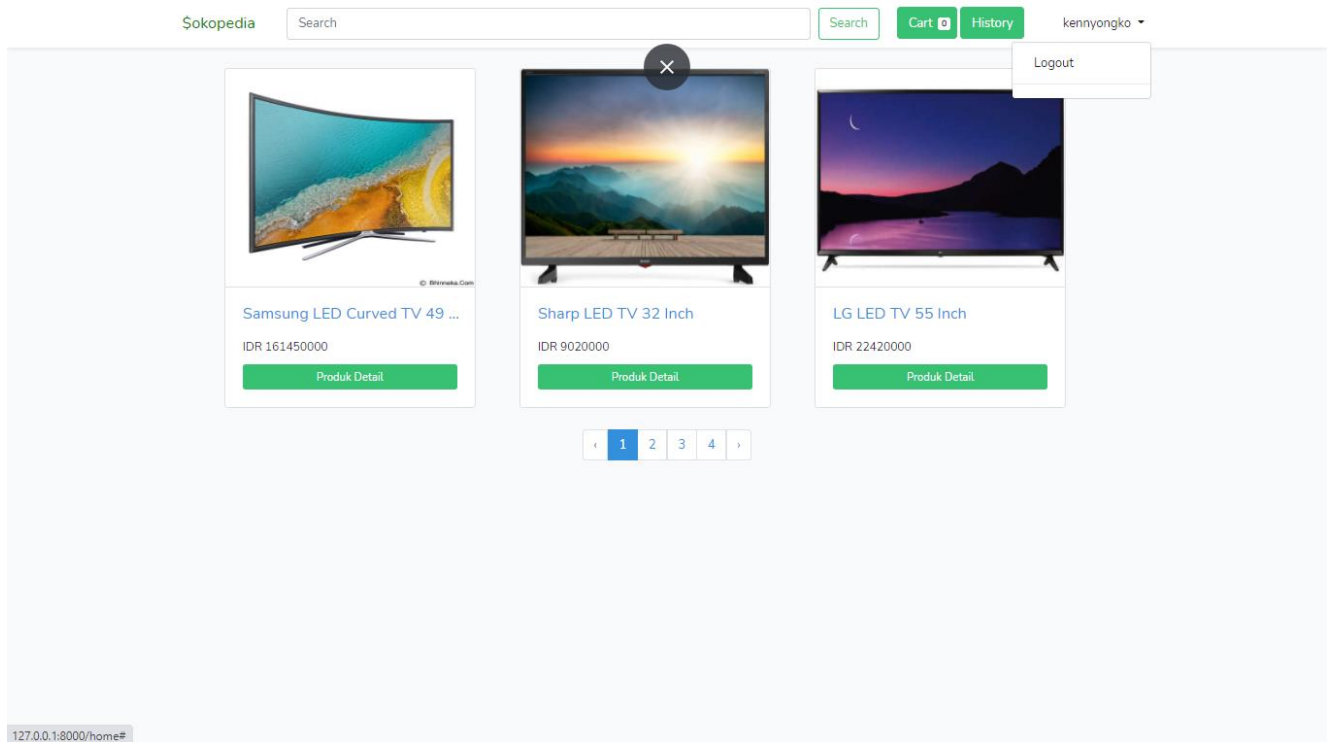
$okopedia Search Search Cart 0 History kennyongko

Logout

© Bhinneka.Com

Samsung LED Curved TV 49 ...

IDR 161450000

Produk Detail

Sharp LED TV 32 Inch

IDR 9020000

Produk Detail

LG LED TV 55 Inch

IDR 22420000

Produk Detail

‹ 1 2 3 4 ›

127.0.0.1:8000/home#